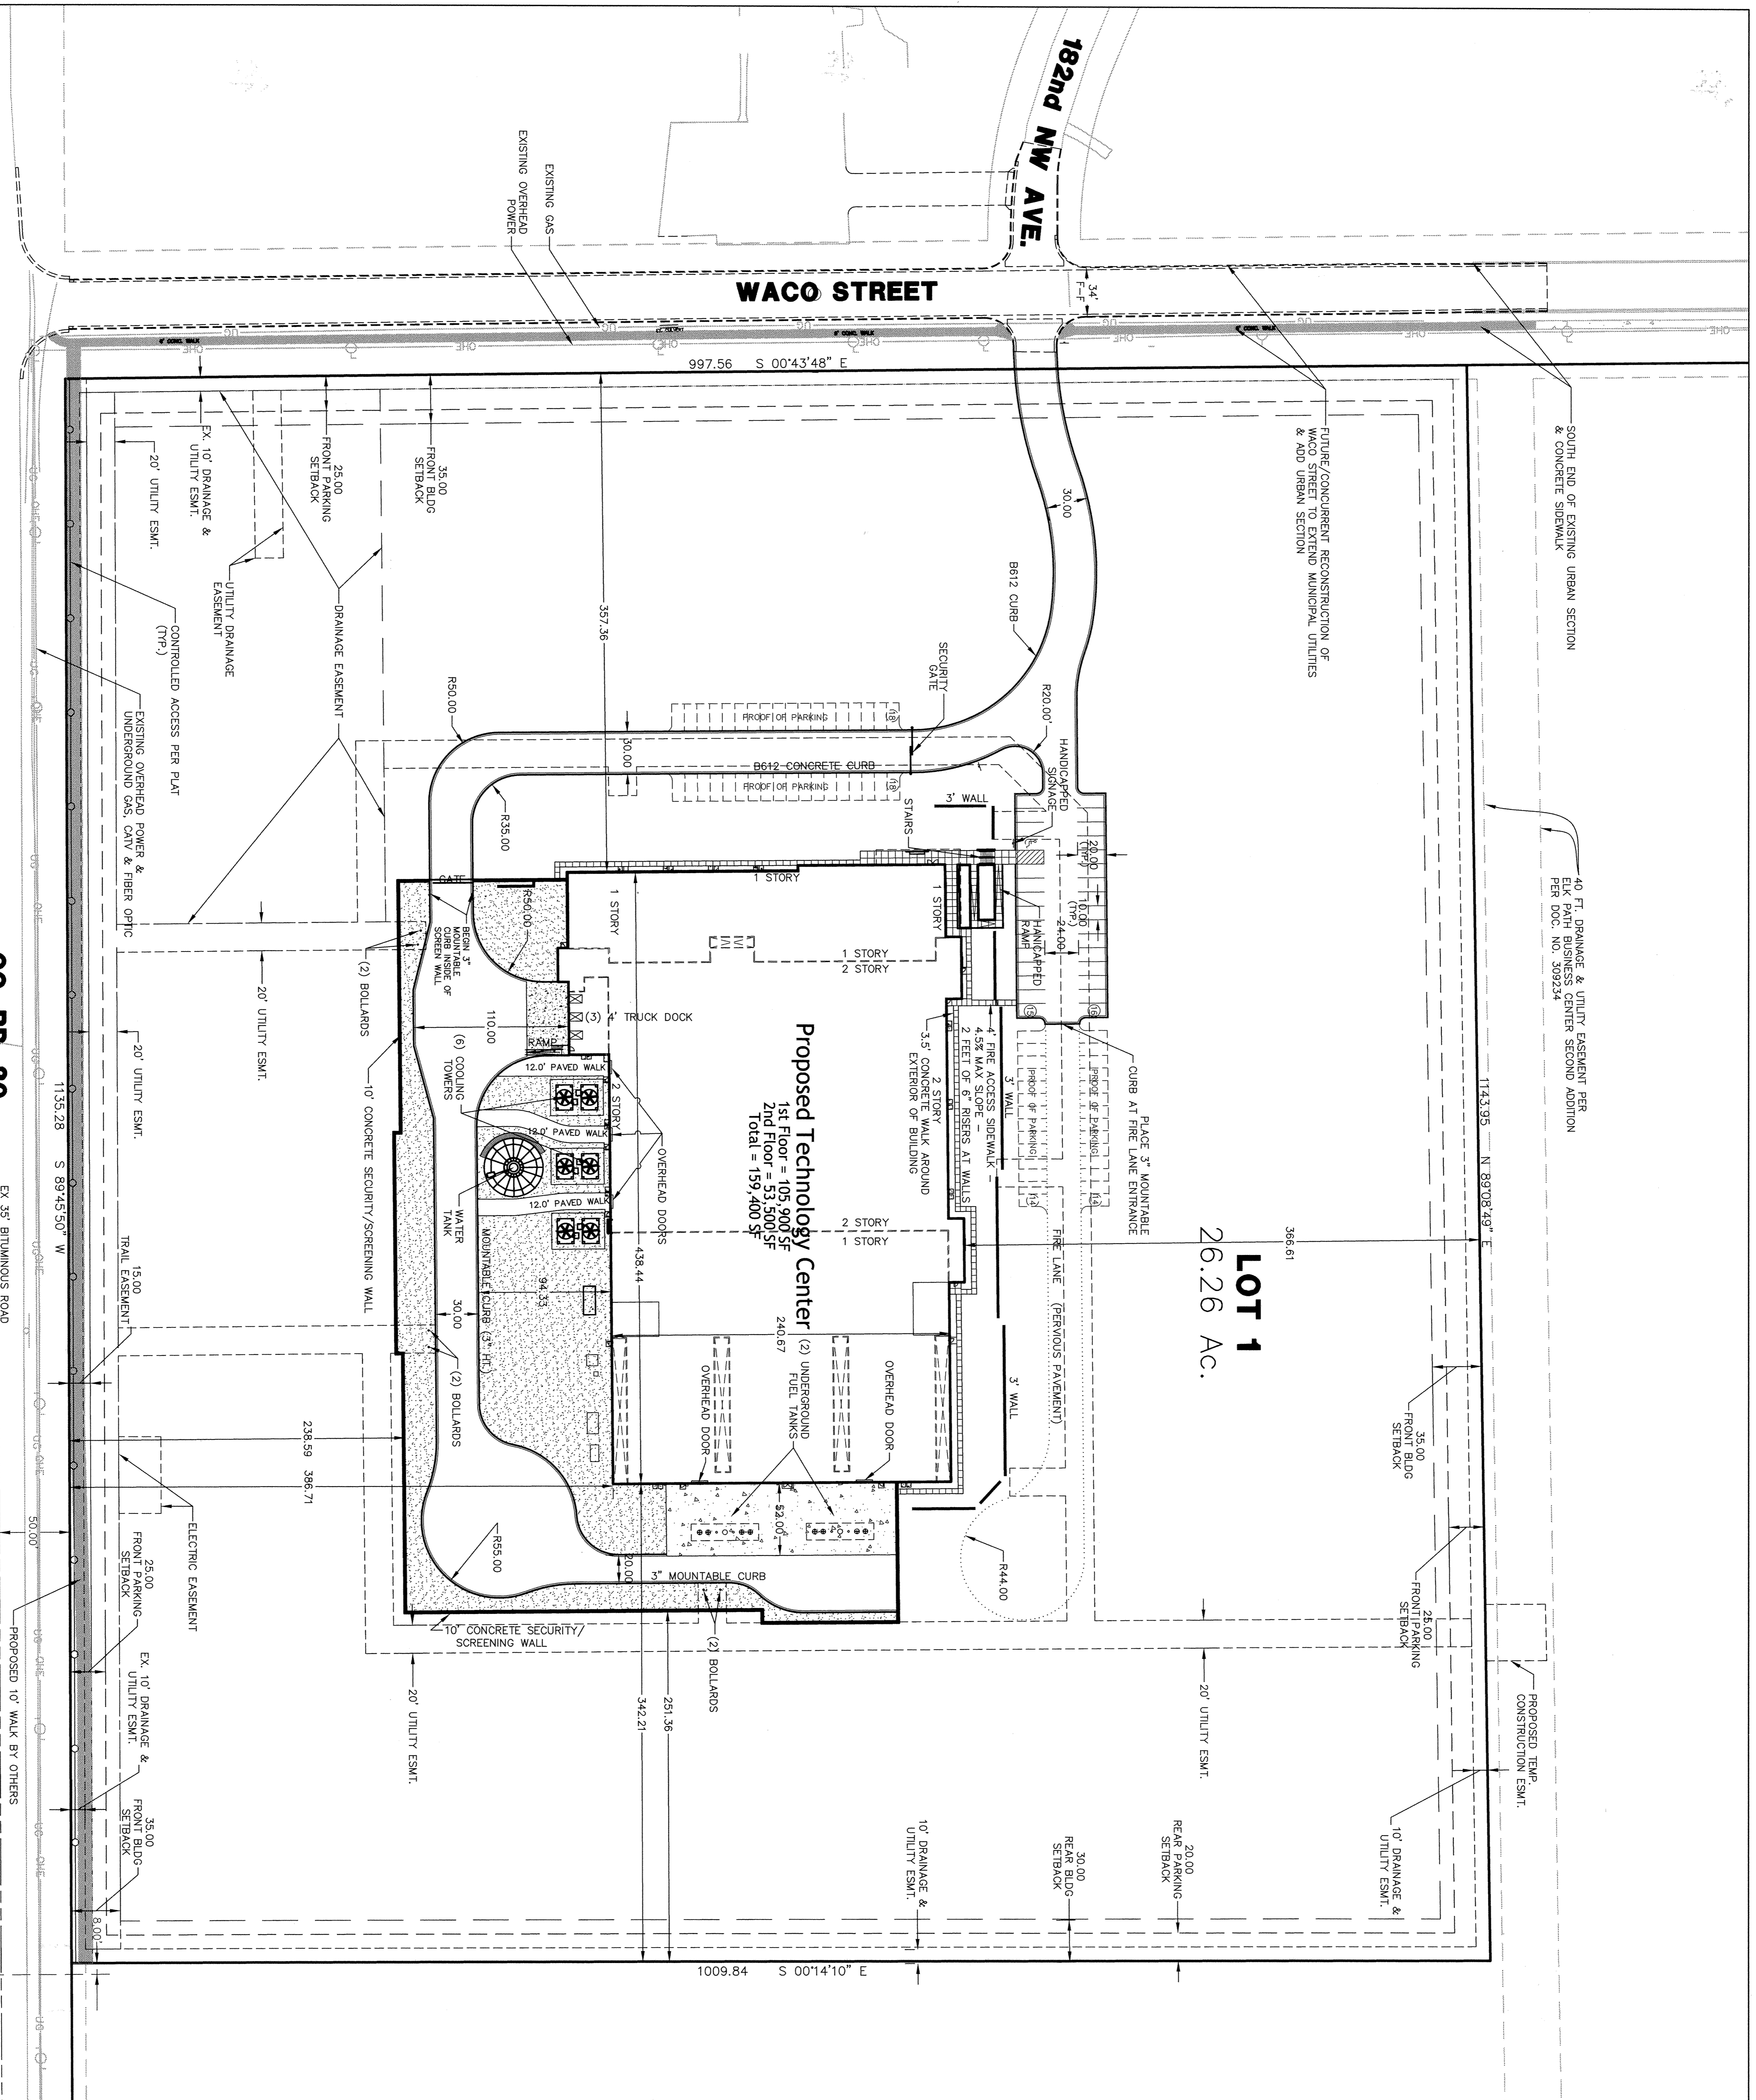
182nd NW AVE.

WACO STREET

34' F-F

EXISTING GAS

EXISTING OVERHEAD POWER

6' CONC. WALK

997.56 S 00°43'48" E

FUTURE/CONCURRENT RECONSTRUCTION OF WACO STREET TO EXTEND MUNICIPAL UTILITIES & ADD URBAN SECTION

SOUTH END OF EXISTING URBAN SECTION & CONCRETE SIDEWALK

EX. 10' DRAINAGE & UTILITY ESMT.

20' UTILITY ESMT.

25.00 FRONT PARKING SETBACK

35.00 FRONT BLDG SETBACK

UTILITY DRAINAGE EASEMENT

DRAINAGE EASEMENT

CONTROLLED ACCESS PER PLAT (TYP.)

EXISTING OVERHEAD POWER & UNDERGROUND GAS, CATV & FIBER OPTIC

357.36

30.00

B612 CURB

SECURITY GATE

R50.00

R20.00'

HANDICAPPED SIGNAGE

PROOF OF PARKING

B612 CONCRETE CURB

PROOF OF PARKING

R35.00

STAIRS

3' WALL

20.00 (TYP.)

10.00 (TYP.)

24.00

HANDICAPPED RAMP

1 STORY

1 STORY

1 STORY

1 STORY

2 STORY

GATE

R50.00

BEGIN 3" MOUNTABLE CURB INSIDE OF SCREEN WALL

(2) BOLLARDS

20' UTILITY ESMT.

110.00

(3) 4' TRUCK DOCK

RAMP

(6) COOLING TOWERS

12.0' PAVED WALK

12.0' PAVED WALK

12.0' PAVED WALK

2 STORY

OVERHEAD DOORS

WATER TANK

Proposed Technology Center
1st Floor = 105,900 SF
2nd Floor = 53,500 SF
Total = 159,400 SF

3.5' CONCRETE WALK AROUND EXTERIOR OF BUILDING

2 STORY

4' FIRE ACCESS SIDEWALK - 4.5% MAX SLOPE - 2 FEET OF 6" RISERS AT WALLS

3' WALL

PROOF OF PARKING

PROOF OF PARKING

CURB AT FIRE LANE ENTRANCE

PLACE 3" MOUNTABLE

40 FT. DRAINAGE & UTILITY EASEMENT PER ELK PATH BUSINESS CENTER SECOND ADDITION PER DOC. NO. 309234

1143.95 N 89°08'49" E

366.61

LOT 1
26.26 Ac.

FIRE LANE (PERVIOUS PAVEMENT)

2 STORY
1 STORY

20' UTILITY ESMT.

1135.28 S 89°45'50" W

10' CONCRETE SECURITY/SCREENING WALL

15.00 TRAIL EASEMENT

30.00

94.33

MOUNTABLE CURB (3" HT.)

438.44

240.67

(2) UNDERGROUND FUEL TANKS

OVERHEAD DOOR

OVERHEAD DOOR

3' WALL

(2) BOLLARDS

238.59

386.71

ELECTRIC EASEMENT

R55.00

52.00

20.00

3" MOUNTABLE CURB

R44.00

35.00 FRONT BLDG SETBACK

25.00 FRONT PARKING SETBACK

50.00

25.00 FRONT PARKING SETBACK

10' CONCRETE SECURITY/ SCREENING WALL

(2) BOLLARDS

EX. 10' DRAINAGE & UTILITY ESMT.

20' UTILITY ESMT.

342.21

251.36

20' UTILITY ESMT.

PROPOSED TEMP. CONSTRUCTION ESMT.

35.00 FRONT BLDG SETBACK

10' DRAINAGE & UTILITY ESMT.

30.00 REAR BLDG SETBACK

20.00 REAR PARKING SETBACK

10' DRAINAGE & UTILITY ESMT.

8.00'

1009.84 S 00°14'10" E

EX 35' BITUMINOUS ROAD

PROPOSED 10' WALK BY OTHERS